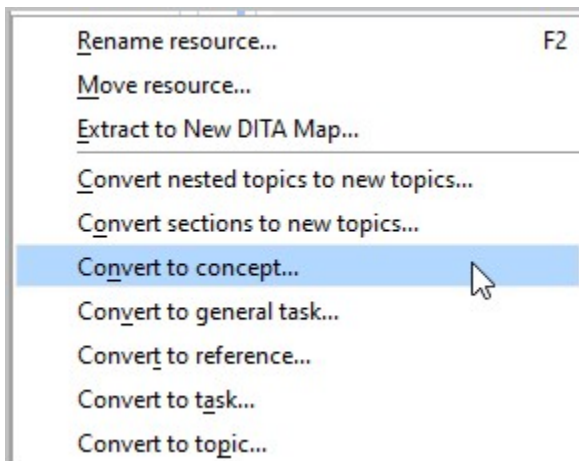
Rename resource... F2
Move resource...
Extract to New DITA Map...
Convert nested topics to new topics...
Convert sections to new topics...
Convert to concept...
Convert to general task...
Convert to reference...
Convert to task...
Convert to topic...